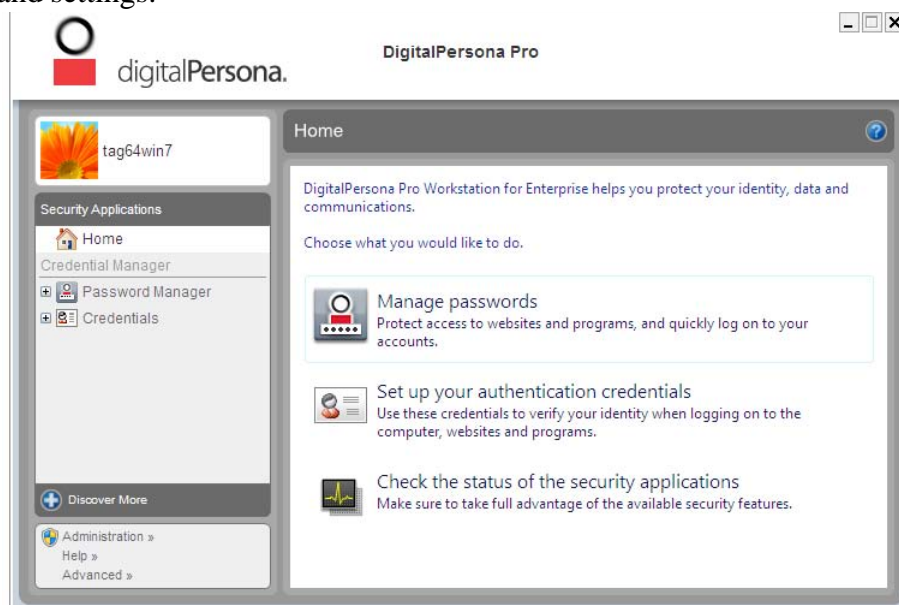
and settings.

digitalPersona.

DigitalPersona Pro

tag64win7

Security Applications

Home

Credential Manager

Password Manager

Credentials

Discover More

Administration »
Help »
Advanced »

Home

DigitalPersona Pro Workstation for Enterprise helps you protect your identity, data and communications.

Choose what you would like to do.

Manage passwords
Protect access to websites and programs, and quickly log on to your accounts.

Set up your authentication credentials
Use these credentials to verify your identity when logging on to the computer, websites and programs.

Check the status of the security applications
Make sure to take full advantage of the available security features.